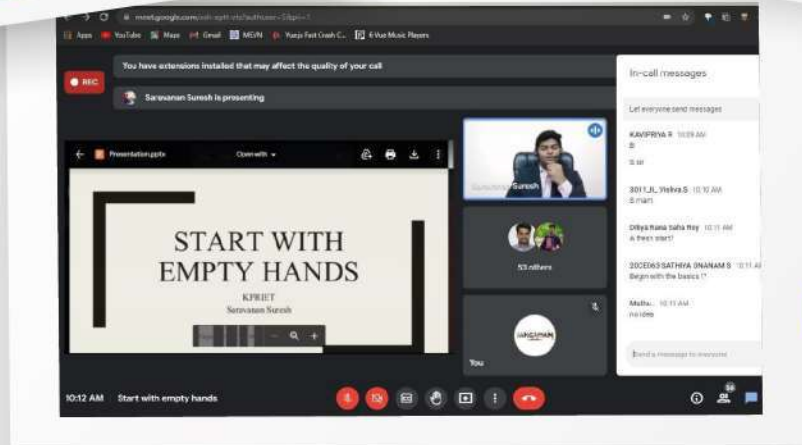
meet.google.com/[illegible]

Apps YouTube Maps Gmail MGVN Yunja Fast Crash C... 4 Vue Music Players

REC

You have extensions installed that may affect the quality of your call

Saravanan Suresh is presenting

Presentation.pptx Open with

START WITH EMPTY HANDS

KPRIET

Saravanan Suresh

Saravanan Suresh

53 others

You

In-call messages

Let everyone send messages

KAVIPRIYA R 10:09 AM
B
S sir

3011_R_Vishva.S 10:10 AM
B mam

Dibya Rana Saha Roy 10:11 AM
A fresh start?

20CE063 SATHIYA GNANAM S 10:11 AM
Begin with the basics !?

Muthu... 10:11 AM
no idea

Send a message to everyone

10:12 AM Start with empty hands

58